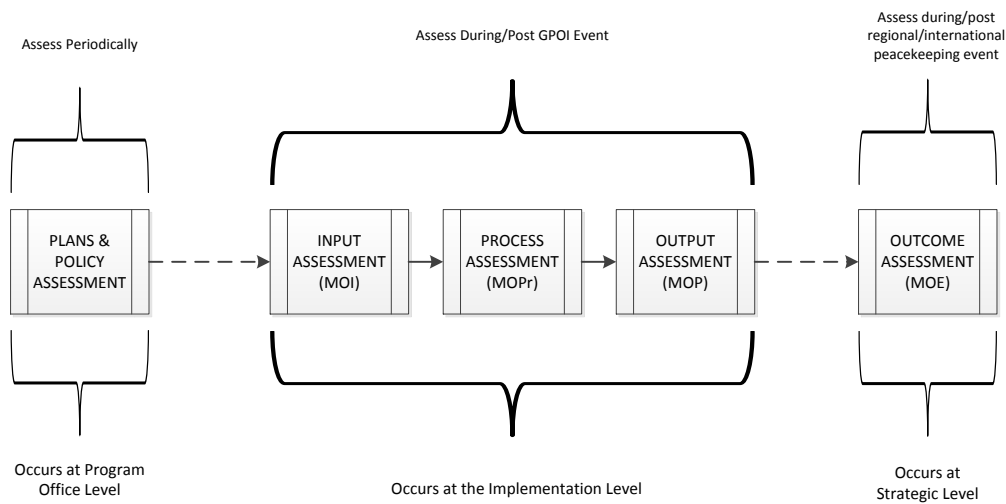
Assess Periodically

Assess During/Post GPOI Event

Assess during/post regional/international peacekeeping event

PLANS & POLICY ASSESSMENT

INPUT ASSESSMENT (MOI)

PROCESS ASSESSMENT (MOPr)

OUTPUT ASSESSMENT (MOP)

OUTCOME ASSESSMENT (MOE)

Occurs at Program Office Level

Occurs at the Implementation Level

Occurs at Strategic Level